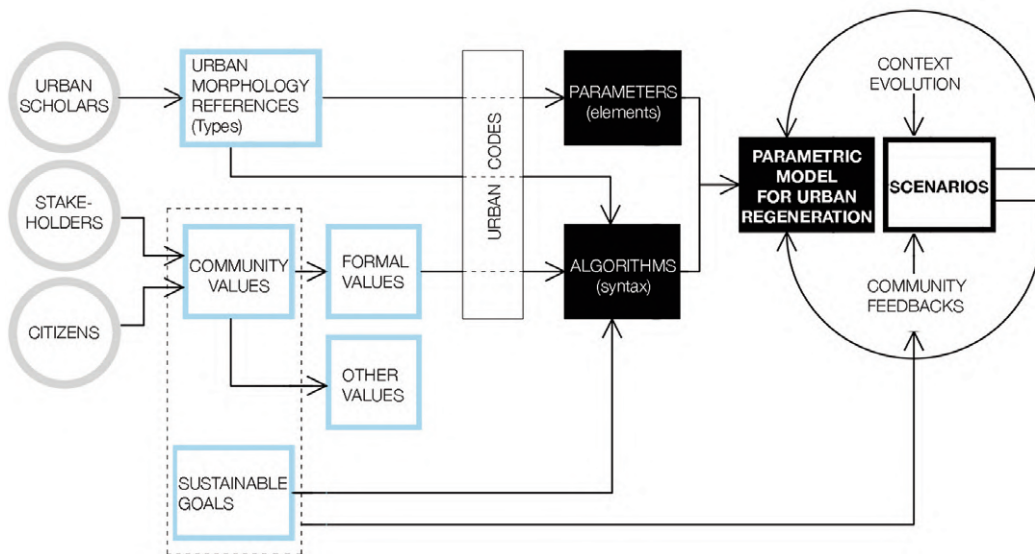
URBAN SCHOLARS

STAKE-HOLDERS

CITIZENS

URBAN MORPHOLOGY REFERENCES (Types)

COMMUNITY VALUES

FORMAL VALUES

OTHER VALUES

SUSTAINABLE GOALS

URBAN CODES

PARAMETERS (elements)

ALGORITHMS (syntax)

PARAMETRIC MODEL FOR URBAN REGENERATION

CONTEXT EVOLUTION

SCENARIOS

COMMUNITY FEEDBACKS